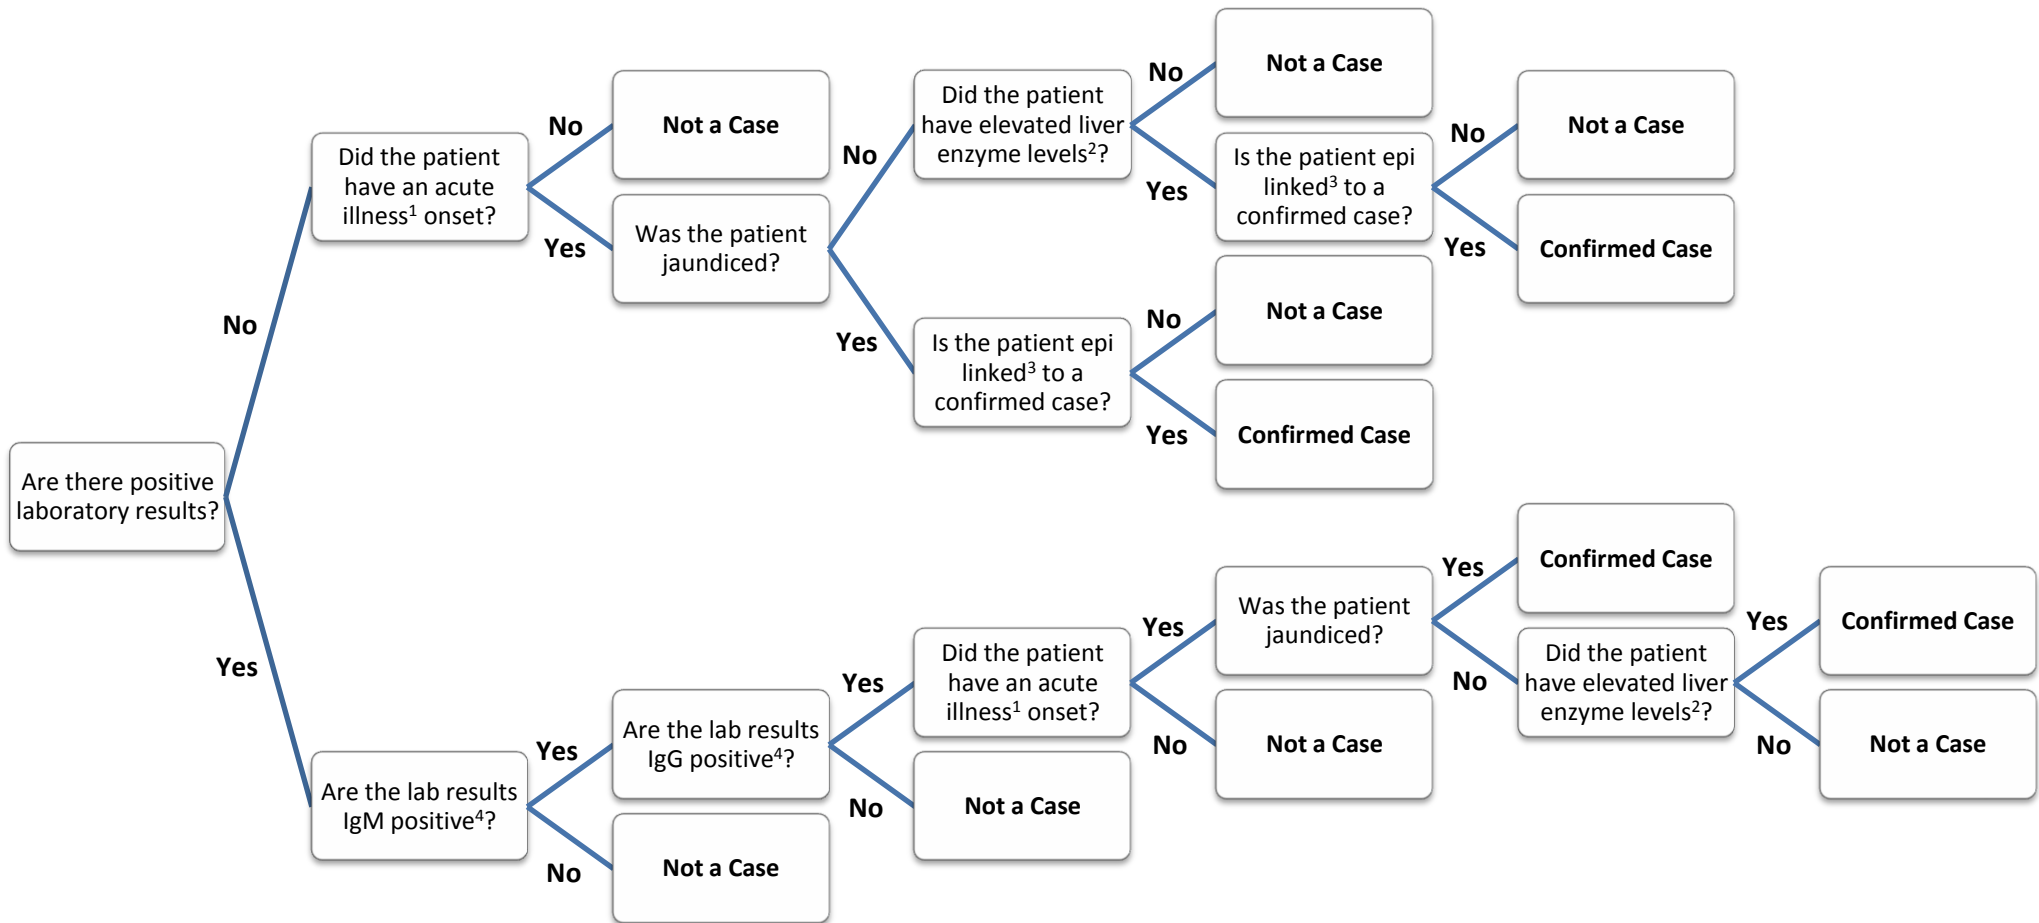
Are there positive laboratory results?

No

Did the patient have an acute illness$^1$ onset?

No

Not a Case

Yes

Was the patient jaundiced?

No

Did the patient have elevated liver enzyme levels$^2$?

No

Not a Case

Yes

Is the patient epi linked$^3$ to a confirmed case?

No

Not a Case

Yes

Confirmed Case

Yes

Is the patient epi linked$^3$ to a confirmed case?

No

Not a Case

Yes

Confirmed Case

Yes

Are the lab results IgM positive$^4$?

Yes

Are the lab results IgG positive$^4$?

Yes

Did the patient have an acute illness$^1$ onset?

Yes

Was the patient jaundiced?

Yes

Confirmed Case

No

Did the patient have elevated liver enzyme levels$^2$?

Yes

Confirmed Case

No

Not a Case

No

Not a Case

No

Not a Case

No

Not a Case